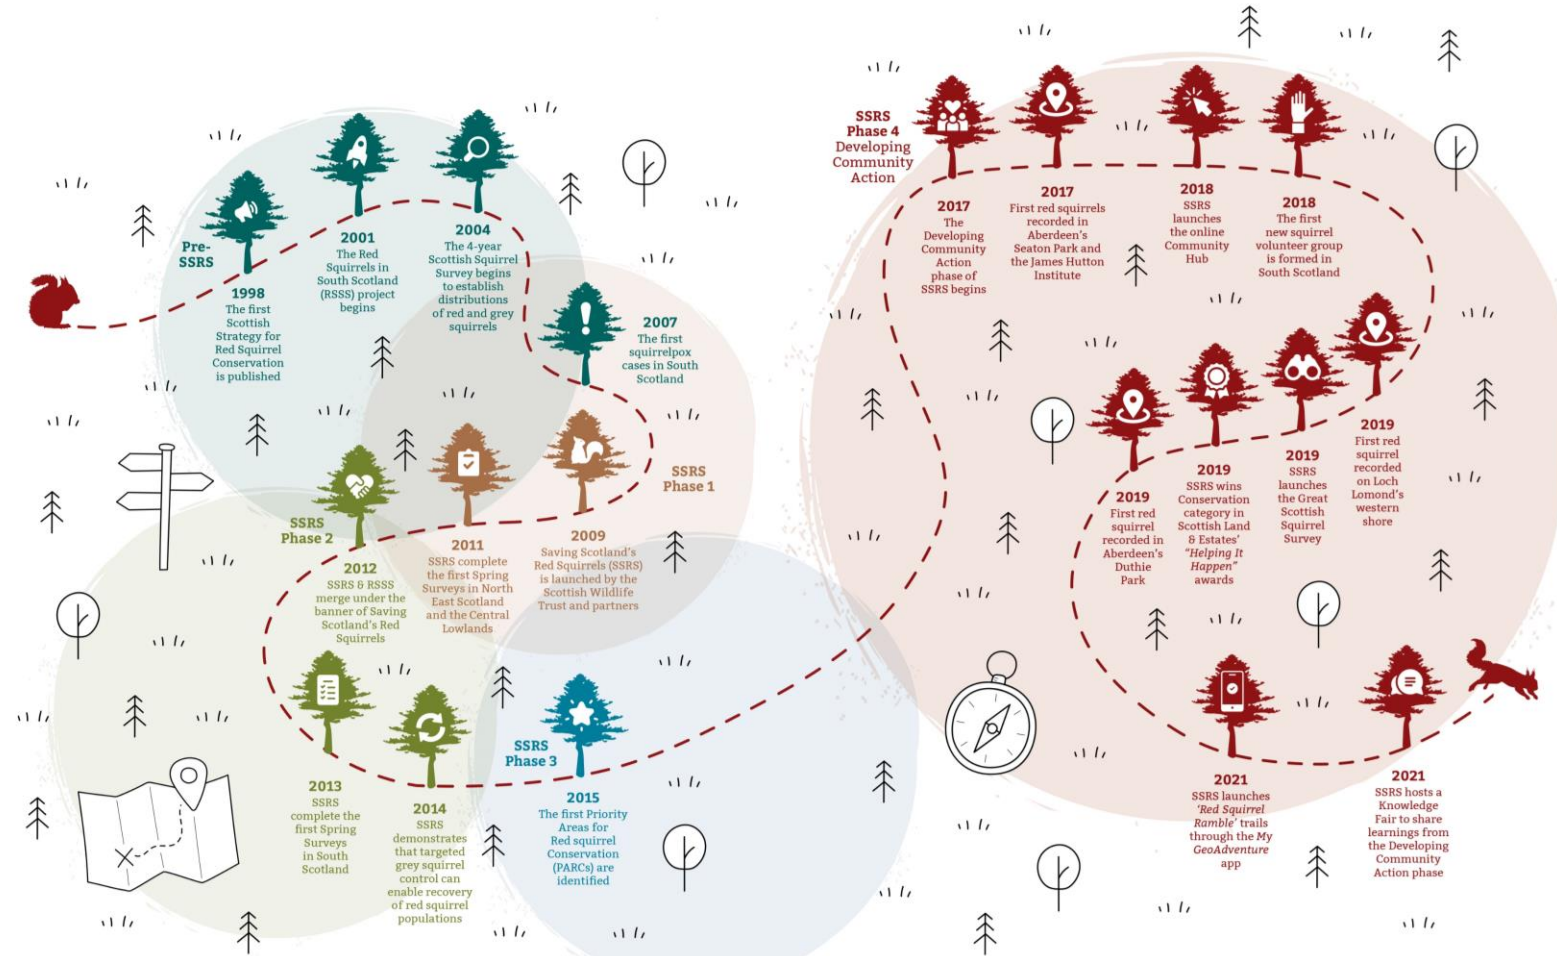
Pre-SSRS

1998
The first Scottish Strategy for Red Squirrel Conservation is published

2001
The Red Squirrels in South Scotland (RSSS) project begins

2004
The 4-year Scottish Squirrel Survey begins to establish distributions of red and grey squirrels

2007
The first squirrelpox cases in South Scotland

SSRS Phase 1

2009
Saving Scotland's Red Squirrels (SSRS) is launched by the Scottish Wildlife Trust and partners

2011
SSRS complete the first Spring Surveys in North East Scotland and the Central Lowlands

SSRS Phase 2

2012
SSRS & RSSS merge under the banner of Saving Scotland's Red Squirrels

2013
SSRS complete the first Spring Surveys in South Scotland

2014
SSRS demonstrates that targeted grey squirrel control can enable recovery of red squirrel populations

SSRS Phase 3

2015
The first Priority Areas for Red squirrel Conservation (PARCs) are identified

SSRS Phase 4 Developing Community Action

2017
The Developing Community Action phase of SSRS begins

2017
First red squirrels recorded in Aberdeen's Seaton Park and the James Hutton Institute

2018
SSRS launches the online Community Hub

2018
The first new squirrel volunteer group is formed in South Scotland

2019
First red squirrel recorded in Aberdeen's Duthie Park

2019
SSRS wins Conservation category in Scottish Land & Estates' "Helping It Happen" awards

2019
SSRS launches the Great Scottish Squirrel Survey

2019
First red squirrel recorded on Loch Lomond's western shore

2021
SSRS launches 'Red Squirrel Ramble' trails through the My GeoAdventure app

2021
SSRS hosts a Knowledge Fair to share learnings from the Developing Community Action phase